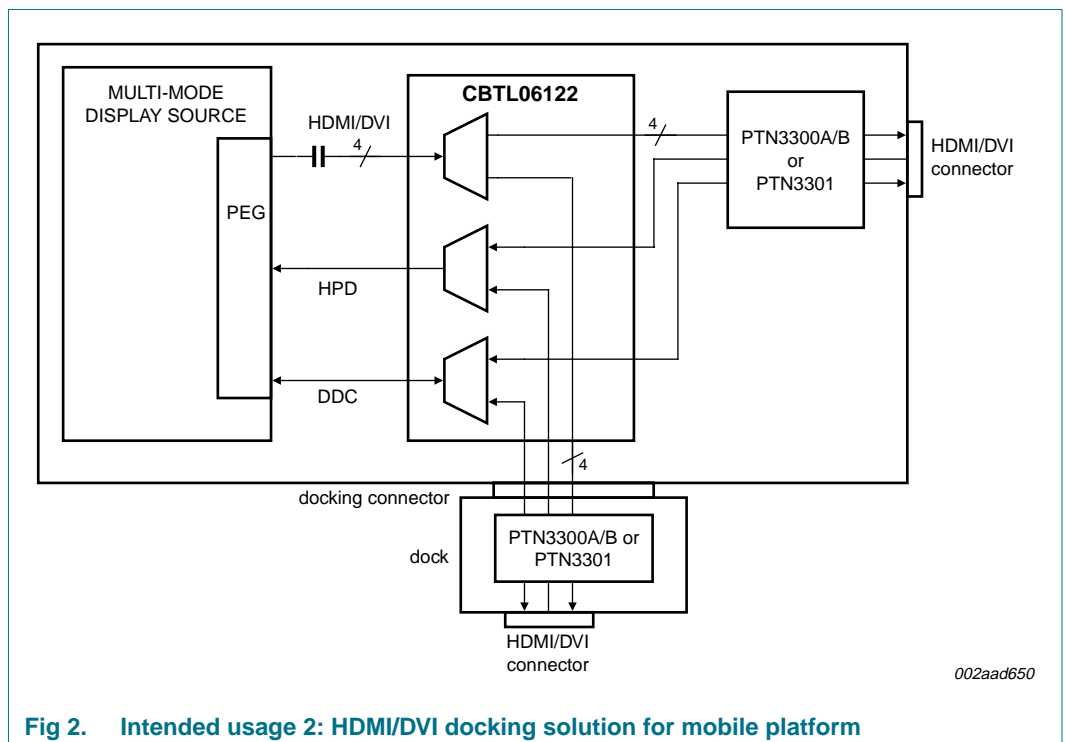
MULTI-MODE DISPLAY SOURCE

PEG

HDMI/DVI

4

CBTL06122

4

PTN3300A/B or PTN3301

HDMI/DVI connector

HPD

DDC

4

docking connector

dock

PTN3300A/B or PTN3301

HDMI/DVI connector

002aad650

Fig 2. Intended usage 2: HDMI/DVI docking solution for mobile platform